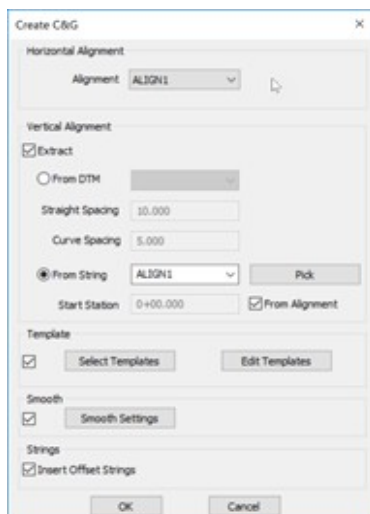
Create C&G ×

Horizontal Alignment

Alignment ALIGN1

Vertical Alignment

Extract

From DTM

Straight Spacing 10.000

Curve Spacing 5.000

From String ALIGN1 Pick

Start Station 0+00.000 From Alignment

Template

Select Templates Edit Templates

Smooth

Smooth Settings

Strings

Insert Offset Strings

OK Cancel